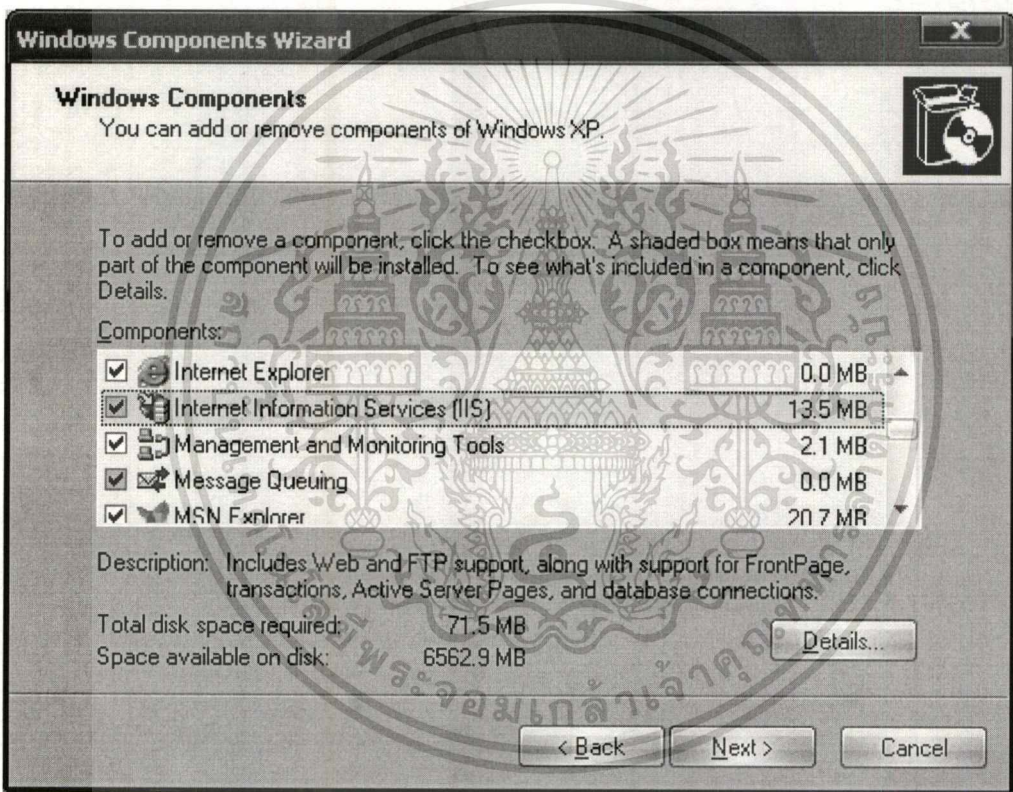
Windows Components Wizard

Windows Components
You can add or remove components of Windows XP.

To add or remove a component, click the checkbox. A shaded box means that only part of the component will be installed. To see what's included in a component, click Details.

Components:

| | | |
|---|---|---|
| ☑ | Internet Explorer | 0.0 MB |
| ☑ | Internet Information Services (IIS) | 13.5 MB |
| ☑ | Management and Monitoring Tools | 2.1 MB |
| ☑ | Message Queuing | 0.0 MB |
| ☑ | MSN Explorer | 20.7 MB |

Description: Includes Web and FTP support, along with support for FrontPage, transactions, Active Server Pages, and database connections.

Total disk space required: 71.5 MB
Space available on disk: 6562.9 MB

Details...

< Back Next > Cancel

มหาวิทยาลัยเทคโนโลยีพระจอมเกล้าเจ้าคุณทหารลาดกระบัง